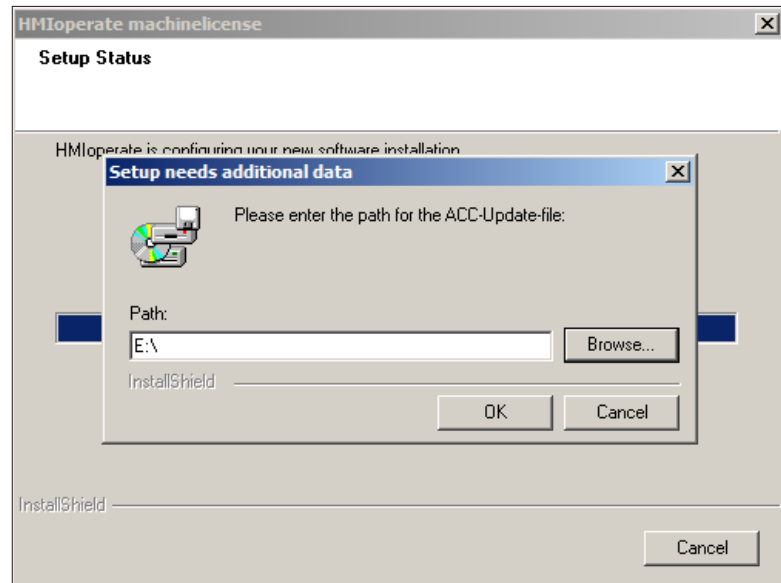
HMIoperate machinelicense

Setup Status

HMIoperate is configuring your new software installation.

Setup needs additional data

Please enter the path for the ACC-Update-file:

Path:

E:\

Browse...

InstallShield

OK

Cancel

InstallShield

Cancel